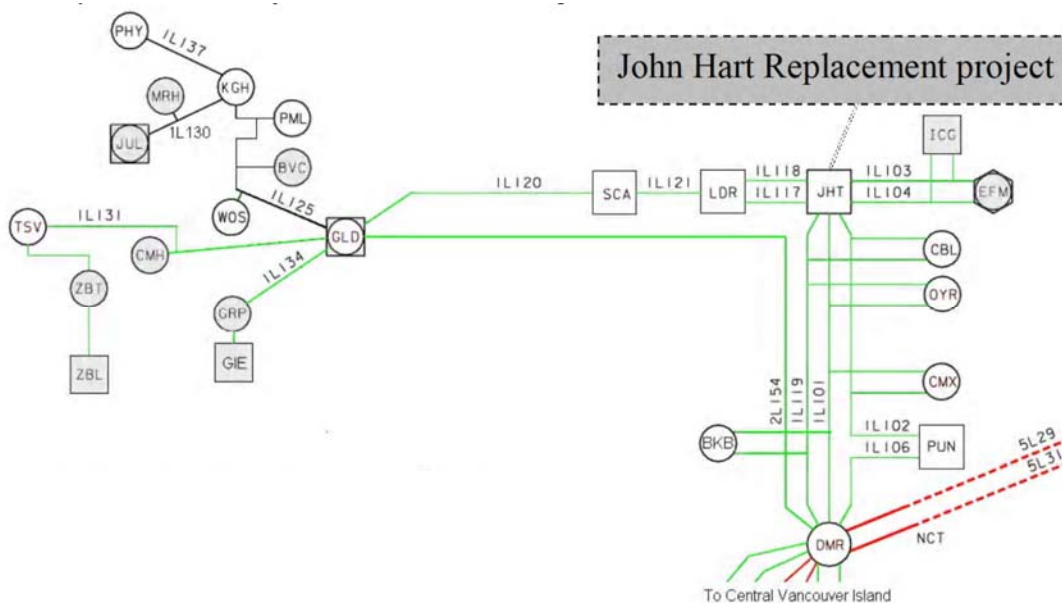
John Hart Replacement project

PHY
1L137
KGH
MRH
JUL
1L130
PML
BVC
WOS
1L125
TSV
1L131
CMH
GLD
1L134
ZBT
GRP
GIE
ZBL
1L120
SCA
1L121
LDR
1L118
1L117
JHT
1L103
1L104
ICG
EFM
CBL
OYR
CMX
2L154
1L119
1L101
1L102
1L106
PUN
BKB
5L29
5L31
NCT
DMR
To Central Vancouver Island